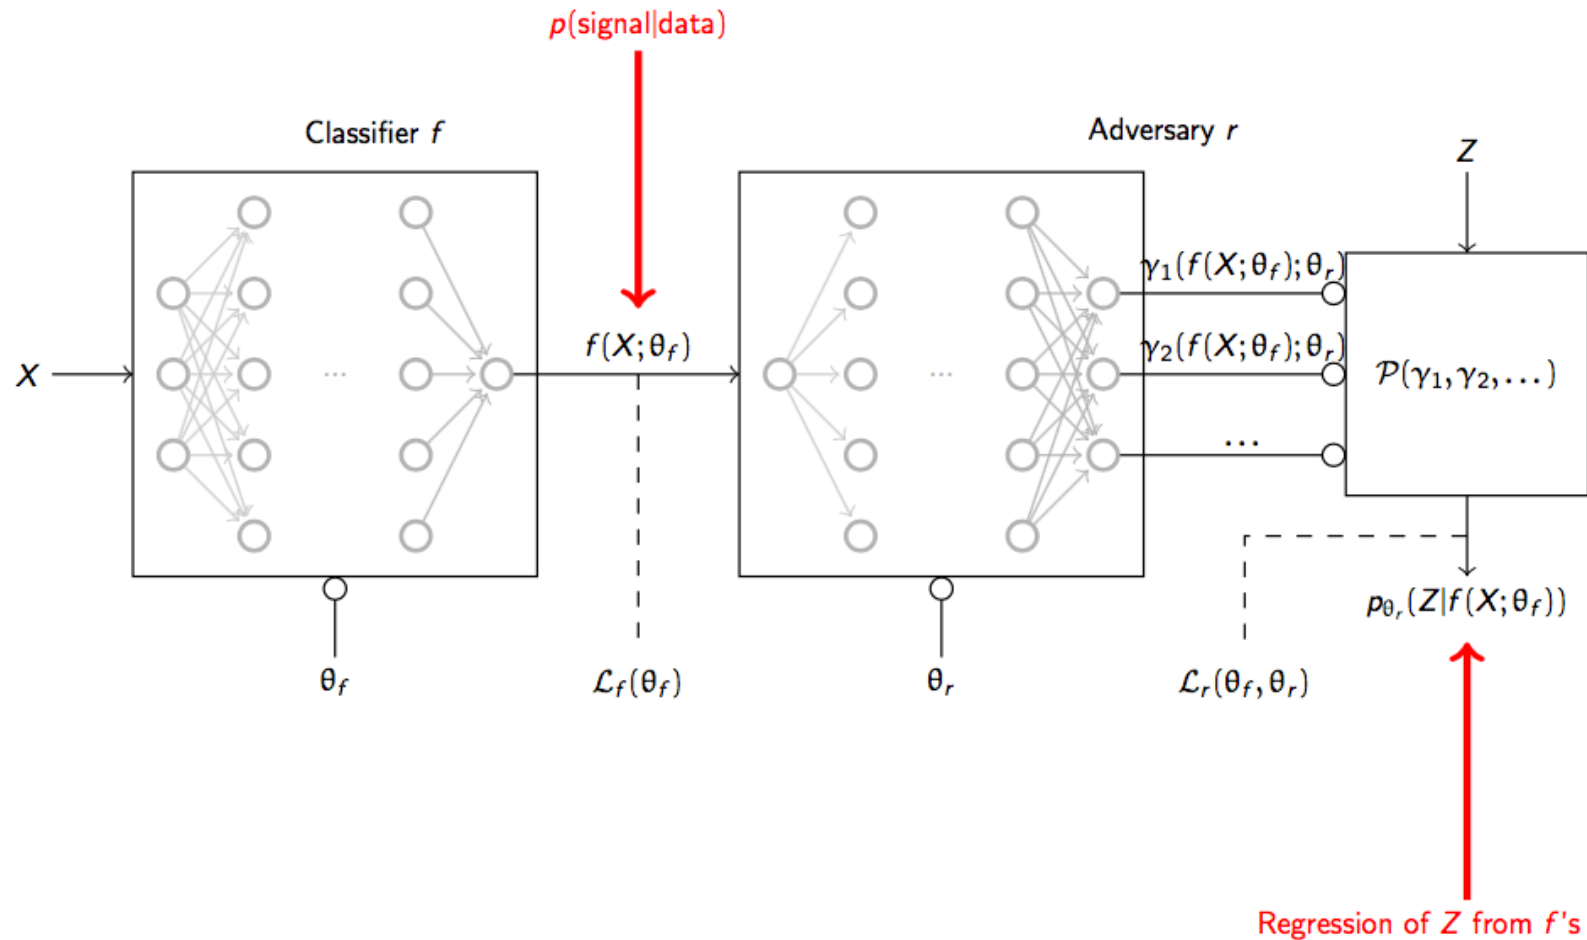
$p$(signal|data)

Classifier $f$

Adversary $r$

$Z$

$X$

...

$f(X;\theta_f)$

...

$\gamma_1(f(X;\theta_f);\theta_r)$

$\gamma_2(f(X;\theta_f);\theta_r)$

...

$\mathcal{P}(\gamma_1,\gamma_2,\dots)$

$p_{\theta_r}(Z|f(X;\theta_f))$

$\theta_f$

$\mathcal{L}_f(\theta_f)$

$\theta_r$

$\mathcal{L}_r(\theta_f,\theta_r)$

Regression of $Z$ from $f$'s